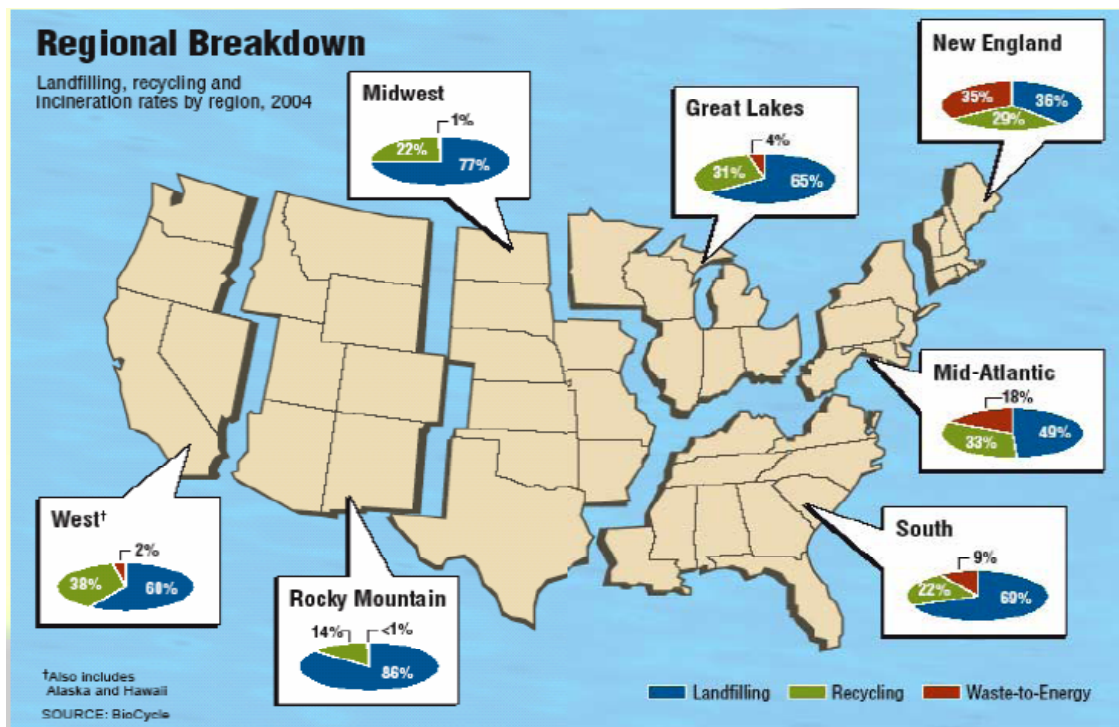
Regional Breakdown

Landfilling, recycling and incineration rates by region, 2004

Midwest
1%
22%
77%

Great Lakes
4%
31%
65%

New England
35%
36%
29%

Mid-Atlantic
18%
33%
49%

South
9%
22%
69%

Rocky Mountain
14%
<1%
86%

West†
2%
38%
60%

†Also includes Alaska and Hawaii

SOURCE: BioCycle

Landfilling Recycling Waste-to-Energy